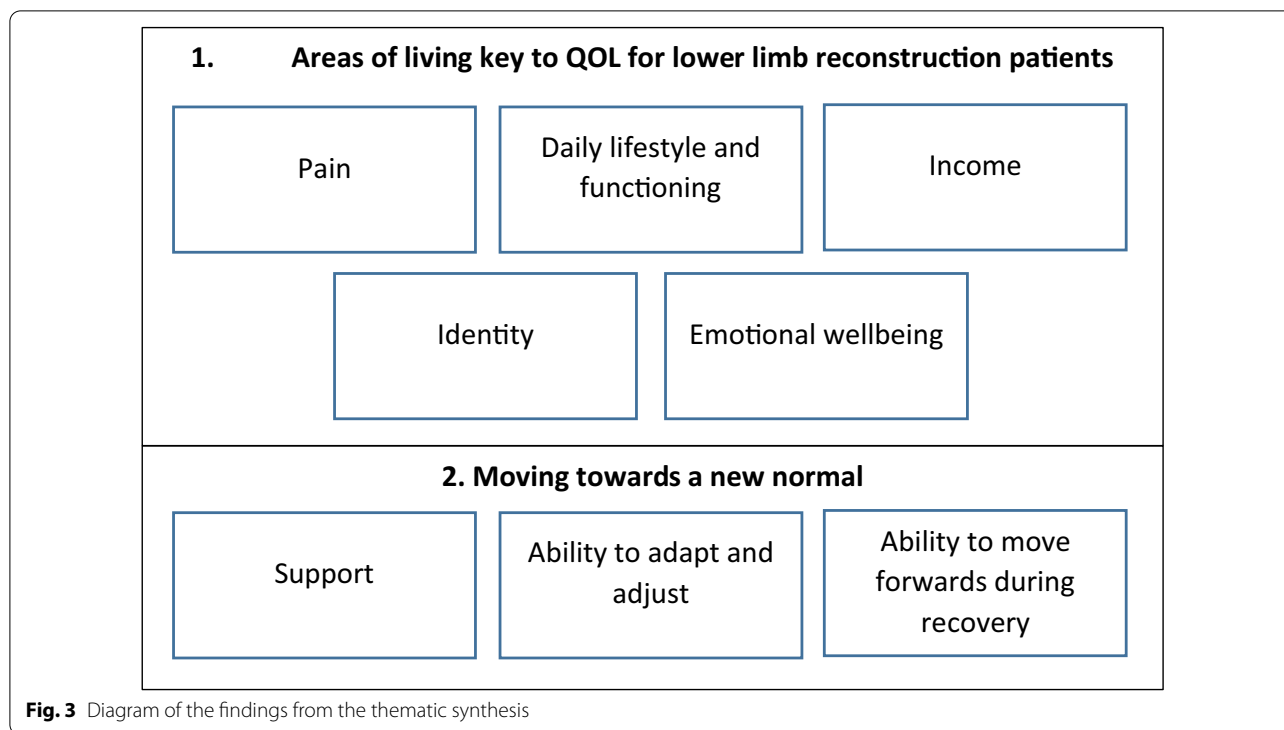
1. Areas of living key to QOL for lower limb reconstruction patients

Pain

Daily lifestyle and functioning

Income

Identity

Emotional wellbeing

2. Moving towards a new normal

Support

Ability to adapt and adjust

Ability to move forwards during recovery

**Fig. 3** Diagram of the findings from the thematic synthesis